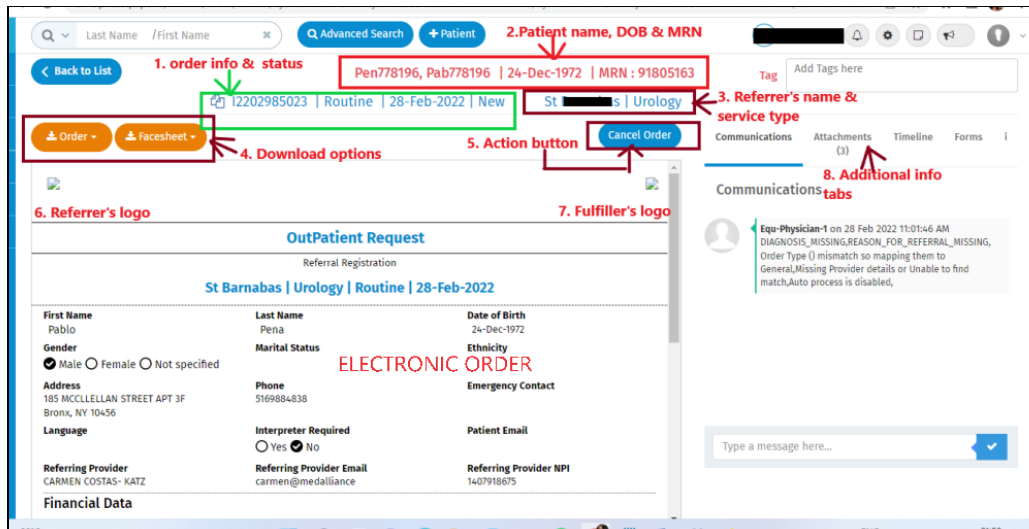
Last Name /First Name
Advanced Search
+ Patient
2.Patient name, DOB & MRN

Back to List
1. order info & status
Pen778196, Pab778196 | 24-Dec-1972 | MRN : 91805163
Tag
Add Tags here
I2202985023 | Routine | 28-Feb-2022 | New
St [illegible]s | Urology
3. Referrer's name & service type
Order
Facesheet
4. Download options
5. Action button
Cancel Order
Communications
Attachments (3)
Timeline
Forms
8. Additional info tabs
Communications
6. Referrer's logo
7. Fulfiller's logo

OutPatient Request
Referral Registration
St Barnabas | Urology | Routine | 28-Feb-2022

Equ-Physician-1 on 28 Feb 2022 11:01:46 AM
DIAGNOSIS_MISSING,REASON_FOR_REFERRAL_MISSING, Order Type () mismatch so mapping them to General,Missing Provider details or Unable to find match,Auto process is disabled,

| First Name | Last Name | Date of Birth |
|---|---|---|
| Pablo | Pena | 24-Dec-1972 |
| Gender | Marital Status | Ethnicity |
| Male Female Not specified | | |
| Address | Phone | Emergency Contact |
| 185 MCCLLELLAN STREET APT 3F Bronx, NY 10456 | 5169884838 | |
| Language | Interpreter Required | Patient Email |
| | Yes No | |
| Referring Provider | Referring Provider Email | Referring Provider NPI |
| CARMEN COSTAS- KATZ | carmen@medalliance | 1407918675 |

ELECTRONIC ORDER

Financial Data

Type a message here...